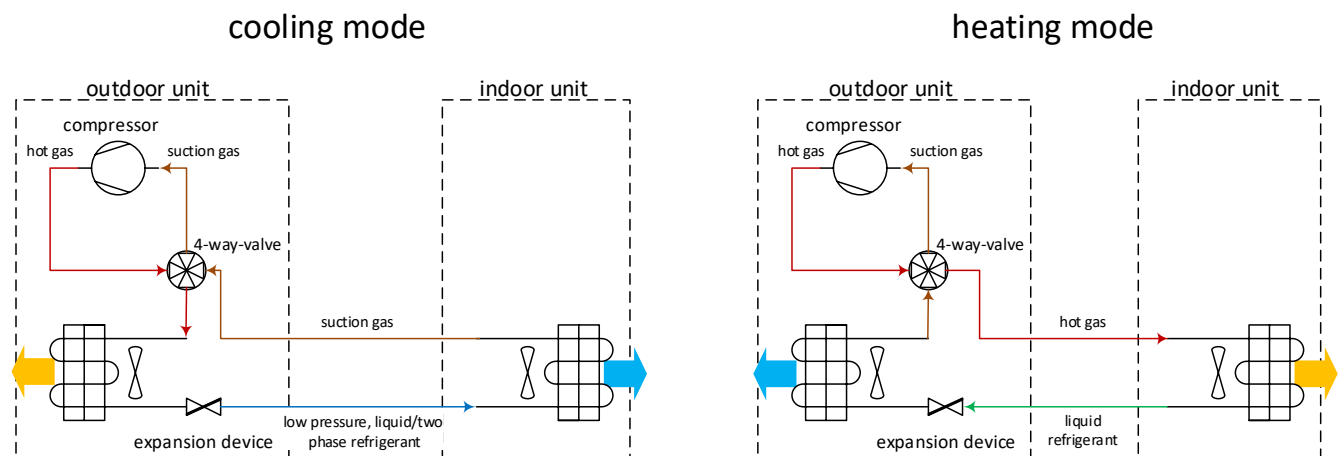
cooling mode

outdoor unit

indoor unit

compressor

hot gas

suction gas

4-way-valve

suction gas

low pressure, liquid/two phase refrigerant

expansion device

heating mode

outdoor unit

indoor unit

compressor

hot gas

suction gas

4-way-valve

hot gas

liquid refrigerant

expansion device